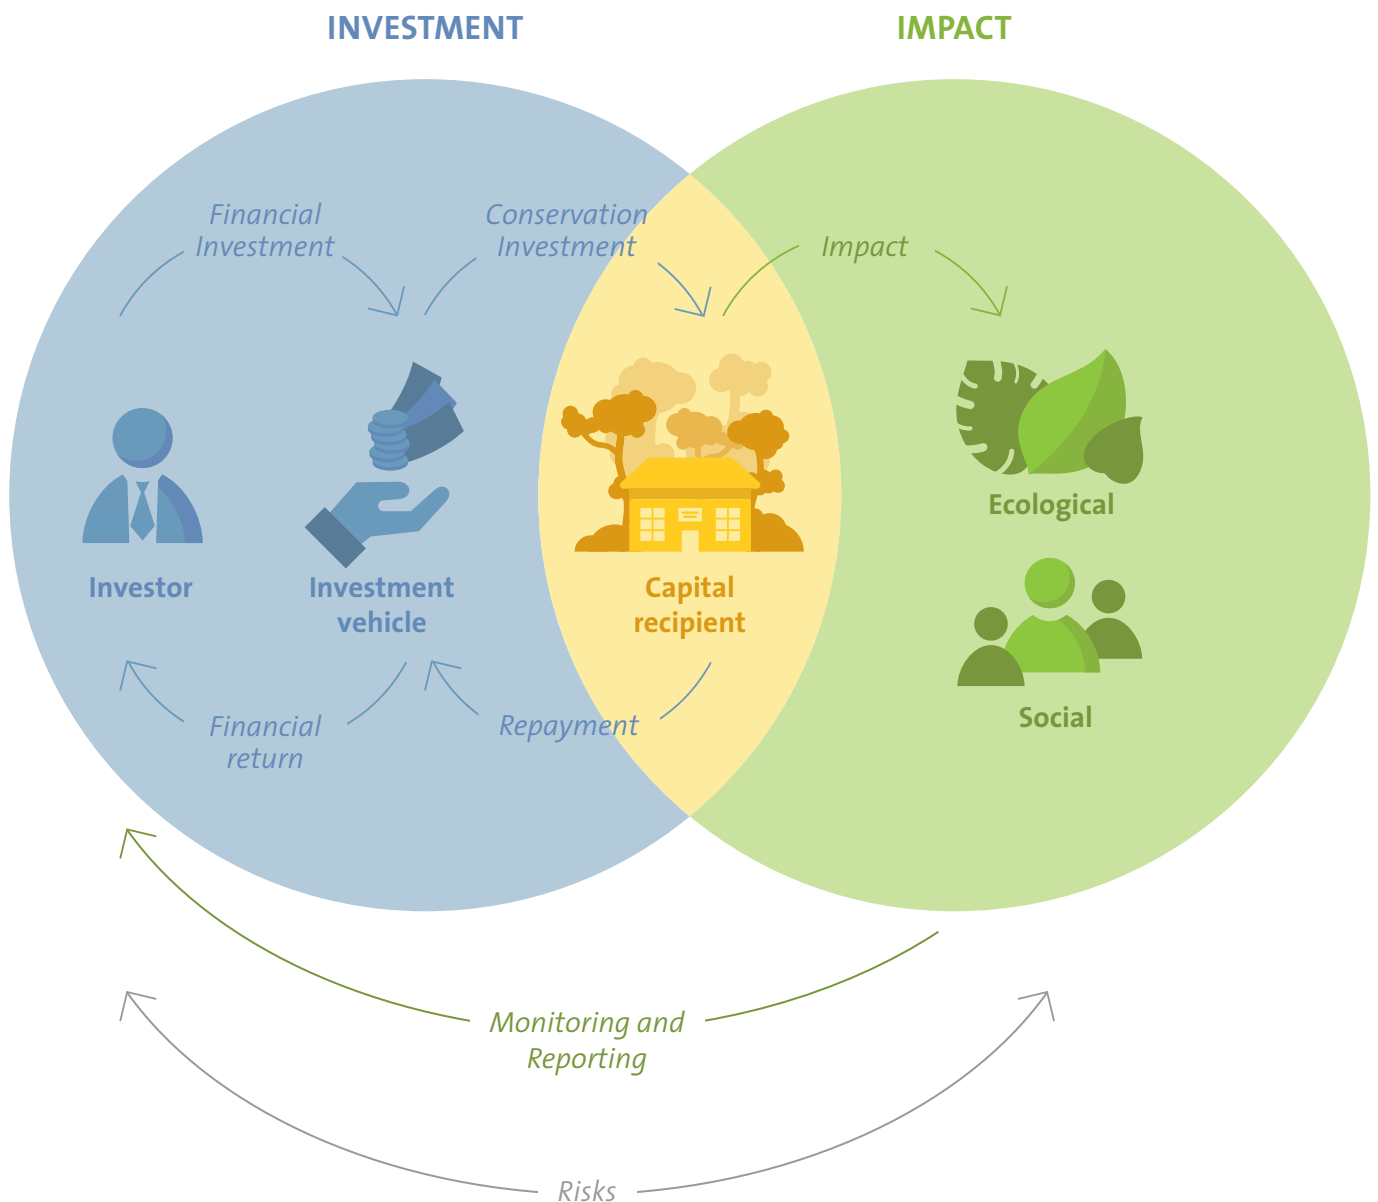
INVESTMENT

IMPACT

Financial Investment

Conservation Investment

Impact

Investor

Investment vehicle

Capital recipient

Ecological

Social

Financial return

Repayment

Monitoring and Reporting

Risks